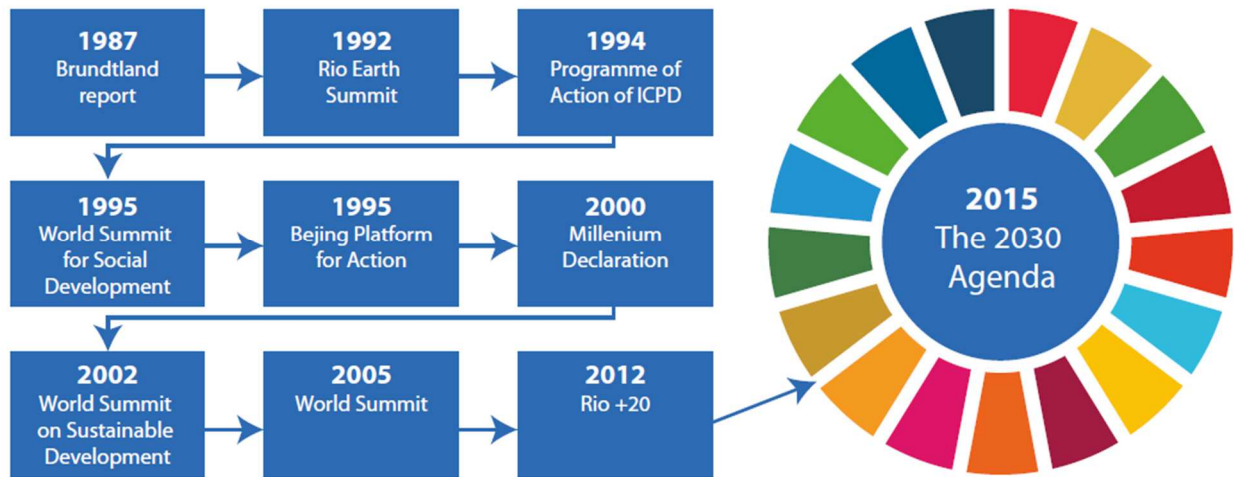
1987
Brundtland report

1992
Rio Earth Summit

1994
Programme of Action of ICPD

1995
World Summit for Social Development

1995
Bejing Platform for Action

2000
Millenium Declaration

2002
World Summit on Sustainable Development

2005
World Summit

2012
Rio +20

2015
The 2030 Agenda